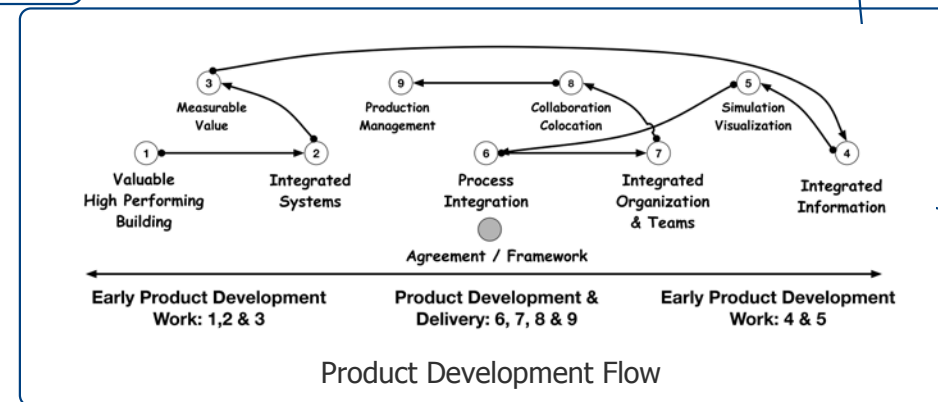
3
Measurable Value

9
Production Management

8
Collaboration Colocation

5
Simulation Visualization

1
Valuable High Performing Building

2
Integrated Systems

6
Process Integration

7
Integrated Organization & Teams

4
Integrated Information

Agreement / Framework

Early Product Development Work: 1,2 & 3

Product Development & Delivery: 6, 7, 8 & 9

Early Product Development Work: 4 & 5

Product Development Flow